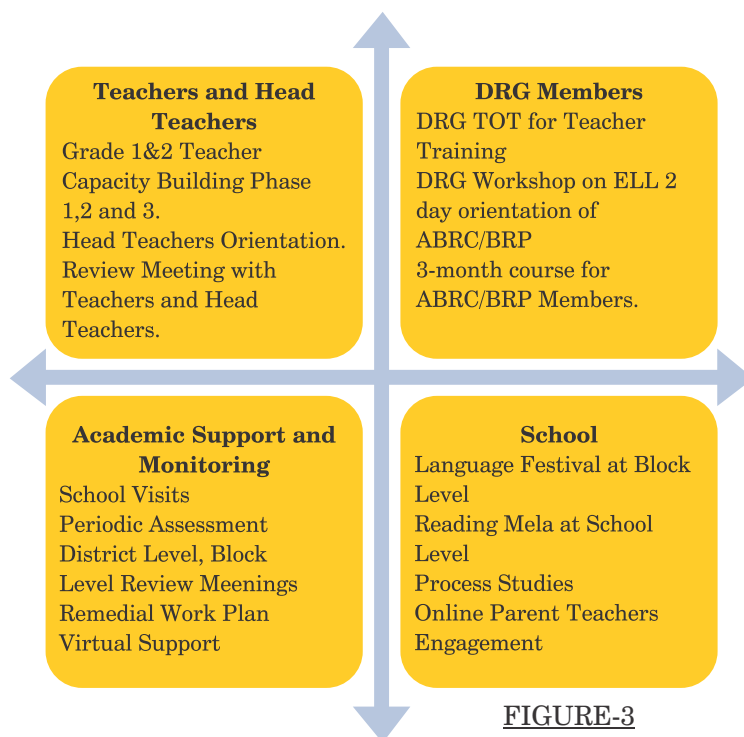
Teachers and Head Teachers
Grade 1&2 Teacher Capacity Building Phase 1,2 and 3.
Head Teachers Orientation.
Review Meeting with Teachers and Head Teachers.

DRG Members
DRG TOT for Teacher Training
DRG Workshop on ELL 2 day orientation of ABRC/BRP
3-month course for ABRC/BRP Members.

Academic Support and Monitoring
School Visits
Periodic Assessment
District Level, Block Level Review Meenings
Remedial Work Plan
Virtual Support

School
Language Festival at Block Level
Reading Mela at School Level
Process Studies
Online Parent Teachers Engagement

FIGURE-3